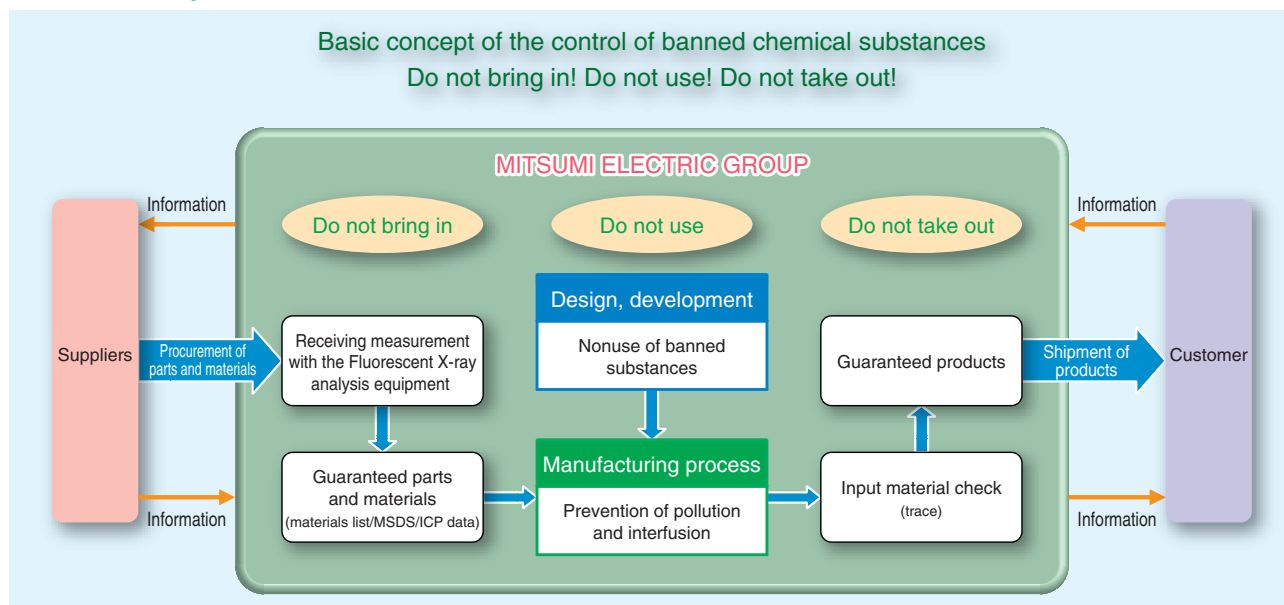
Basic concept of the control of banned chemical substances
Do not bring in! Do not use! Do not take out!

MITSUMI ELECTRIC GROUP

Information

Information

Do not bring in

Do not use

Do not take out

Suppliers

Procurement of parts and materials

Receiving measurement with the Fluorescent X-ray analysis equipment

Design, development

Nonuse of banned substances

Guaranteed products

Shipment of products

Customer

Guaranteed parts and materials (materials list/MSDS/ICP data)

Manufacturing process

Prevention of pollution and interfusion

Input material check (trace)

Information

Information